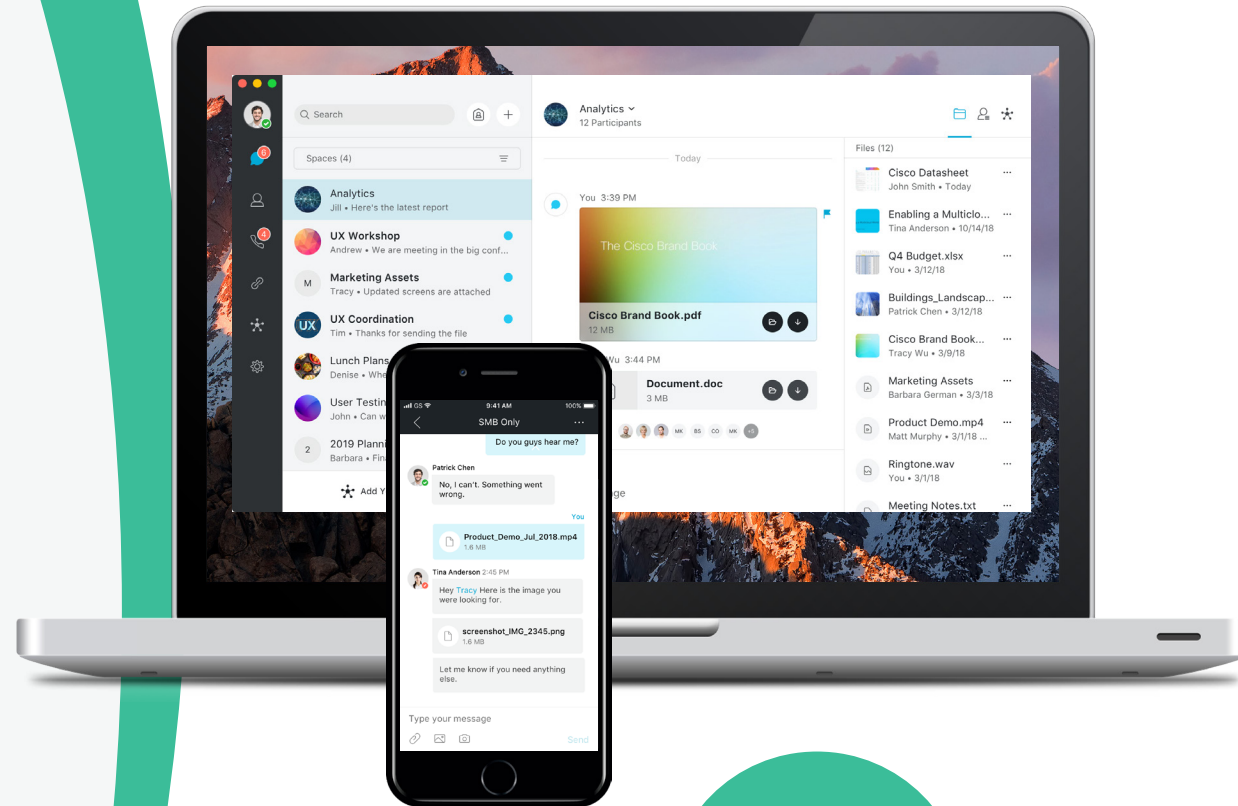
6
4

Search

Spaces (4)

Analytics
Jill • Here's the latest report

UX Workshop
Andrew • We are meeting in the big conf...

M
Marketing Assets
Tracy • Updated screens are attached

UX
UX Coordination
Tim • Thanks for sending the file

Lunch Plans
Denise • Whe

User Testin
John • Can w

2
2019 Planni
Barbara • Fina

Add Y

Analytics
12 Participants

Today

You 3:39 PM

The Cisco Brand Book

Cisco Brand Book.pdf
12 MB

Wu 3:44 PM

Document.doc
3 MB

MK BS CO MK +5

ge

Files (12)

Cisco Datasheet
John Smith • Today

Enabling a Multiclo...
Tina Anderson • 10/14/18

Q4 Budget.xlsx
You • 3/12/18

Buildings_Landscap...
Patrick Chen • 3/12/18

Cisco Brand Book...
Tracy Wu • 3/9/18

Marketing Assets
Barbara German • 3/3/18

Product Demo.mp4
Matt Murphy • 3/1/18 ...

Ringtone.wav
You • 3/1/18

Meeting Notes.txt

GS 9:41 AM 100%

SMB Only

Do you guys hear me?

Patrick Chen
No, I can't. Something went wrong.

You

Product_Demo_Jul_2018.mp4
1.6 MB

Tina Anderson 2:45 PM
Hey Tracy Here is the image you were looking for.

screenshot_IMG_2345.png
1.6 MB

Let me know if you need anything else.

Type your message

Send